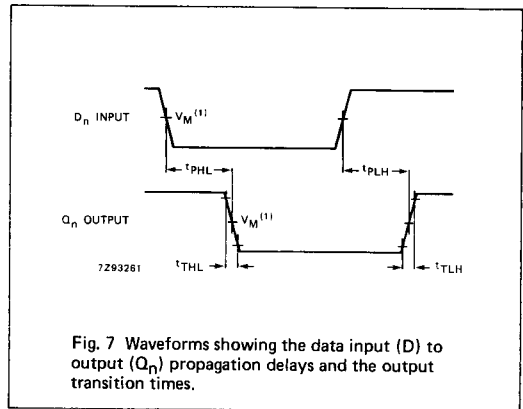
$D_n$ INPUT

$V_M^{(1)}$

$t_{PHL}$

$t_{PLH}$

$Q_n$ OUTPUT

$V_M^{(1)}$

7Z93261

$t_{THL}$

$t_{TLH}$

Fig. 7 Waveforms showing the data input (D) to output ($Q_n$) propagation delays and the output transition times.